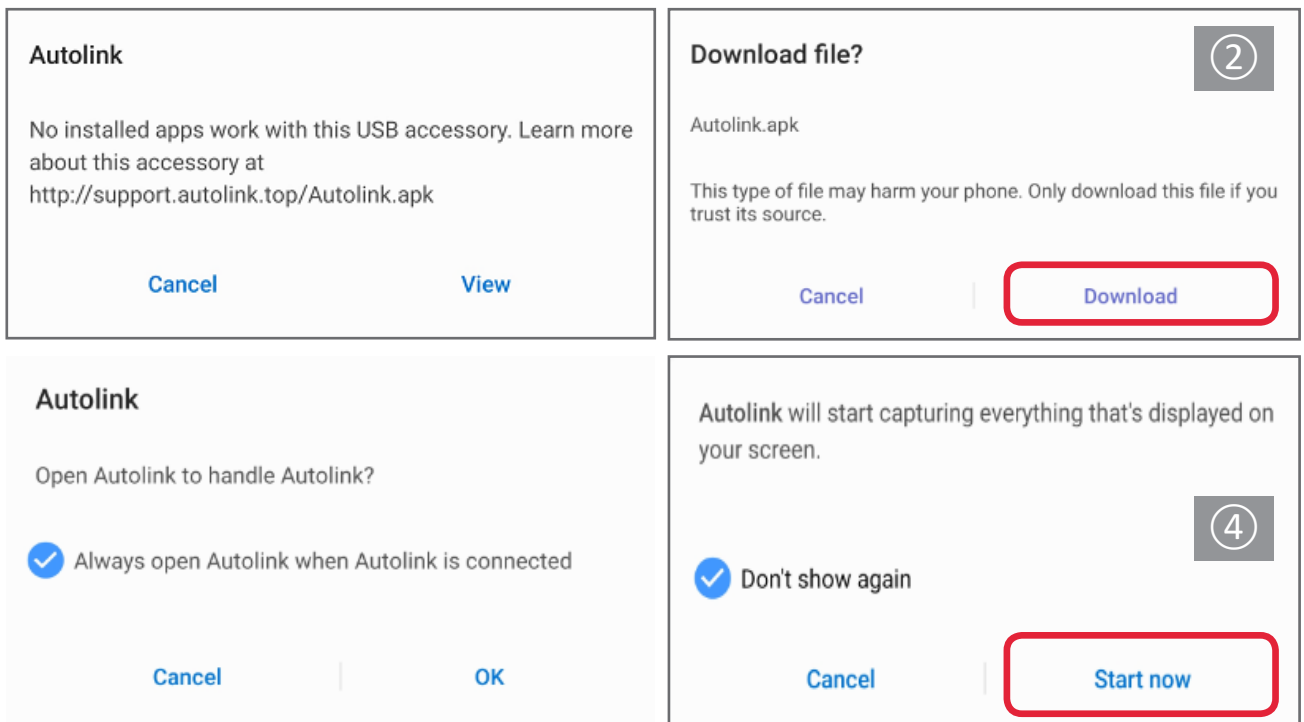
Autolink

No installed apps work with this USB accessory. Learn more about this accessory at http://support.autolink.top/Autolink.apk

Cancel View

Download file?

②

Autolink.apk

This type of file may harm your phone. Only download this file if you trust its source.

Cancel Download

Autolink

Open Autolink to handle Autolink?

Always open Autolink when Autolink is connected

Cancel OK

Autolink will start capturing everything that's displayed on your screen.

④

Don't show again

Cancel Start now